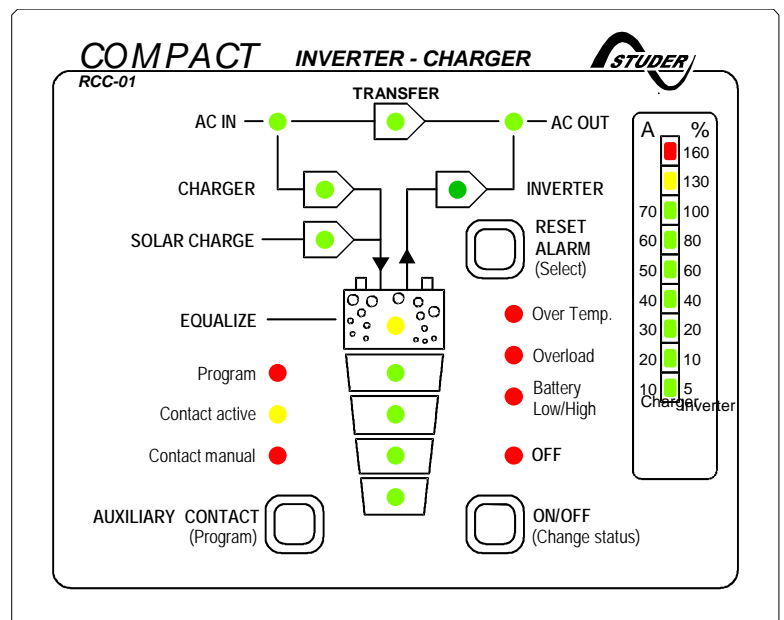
COMPACT INVERTER - CHARGER

STUDER

RCC-01

TRANSFER

AC IN

AC OUT

CHARGER

INVERTER

SOLAR CHARGE

RESET ALARM (Select)

EQUALIZE

Over Temp.

Overload

Battery Low/High

OFF

Program

Contact active

Contact manual

AUXILIARY CONTACT (Program)

ON/OFF (Change status)

| A | % |
|---|---|
| | 160 |
| | 130 |
| 70 | 100 |
| 60 | 80 |
| 50 | 60 |
| 40 | 40 |
| 30 | 20 |
| 20 | 10 |
| 10 | 5 |

Charger Inverter